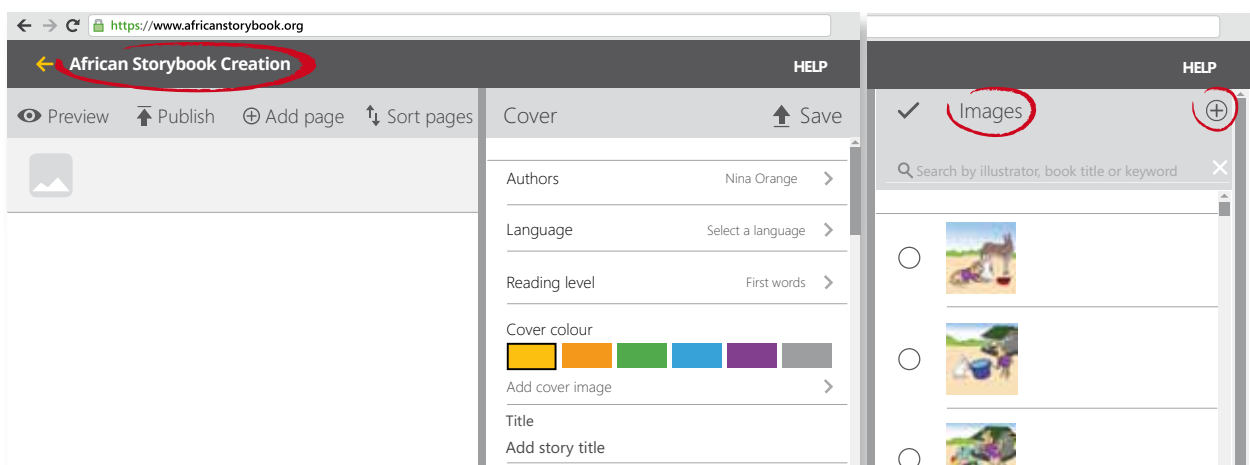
https://www.africanstorybook.org

African Storybook Creation

HELP

Preview Publish Add page Sort pages

Cover Save

Authors Nina Orange

Language Select a language

Reading level First words

Cover colour

Add cover image

Title

Add story title

HELP

Images

Search by illustrator, book title or keyword